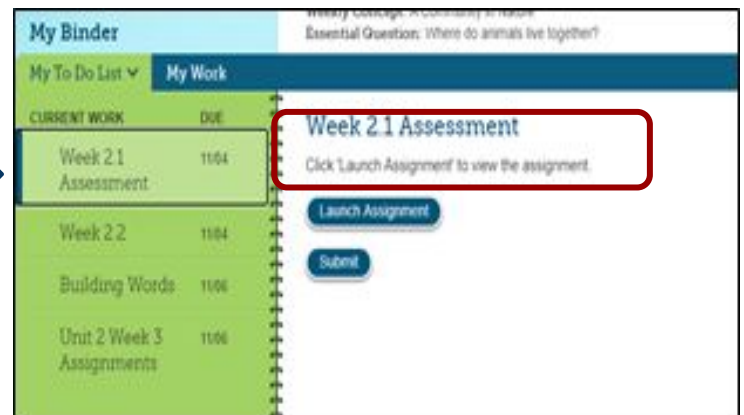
My Binder

Weekly Concept: A Community in Nature
Essential Question: Where do animals live together?

My To Do List ˅ My Work

CURRENT WORK DUE

Week 2.1 Assessment 11/04

Week 2.2 11/04

Building Words 11/06

Unit 2 Week 3 Assignments 11/06

Week 2.1 Assessment

Click 'Launch Assignment' to view the assignment.

Launch Assignment

Submit